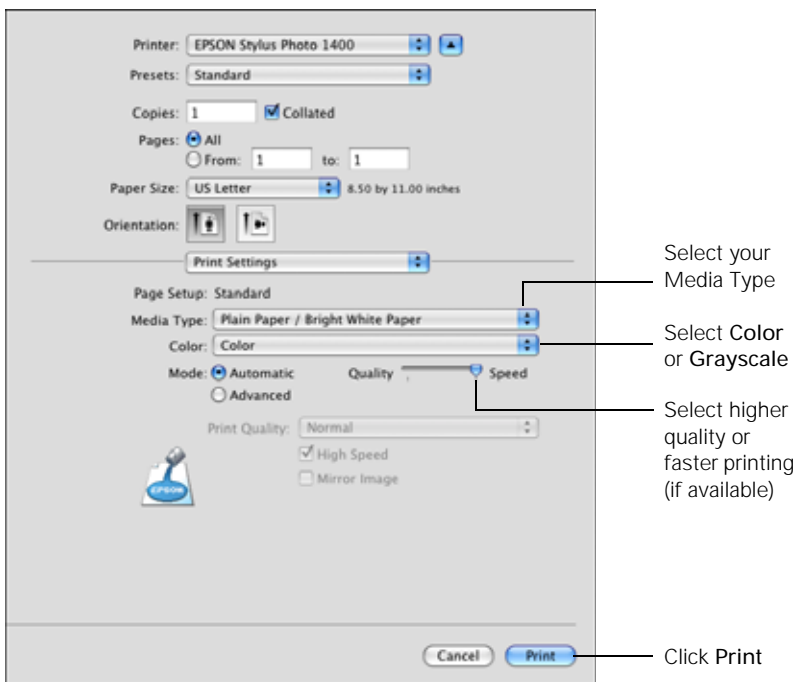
Printer: EPSON Stylus Photo 1400

Presets: Standard

Copies: 1 Collated

Pages: All

From: 1 to: 1

Paper Size: US Letter 8.50 by 11.00 inches

Orientation:

Print Settings

Page Setup: Standard

Media Type: Plain Paper / Bright White Paper

Color: Color

Mode: Automatic Quality Speed

Advanced

Print Quality: Normal

High Speed

Mirror Image

EPSON

Cancel Print

Select your Media Type

Select Color or Grayscale

Select higher quality or faster printing (if available)

Click Print